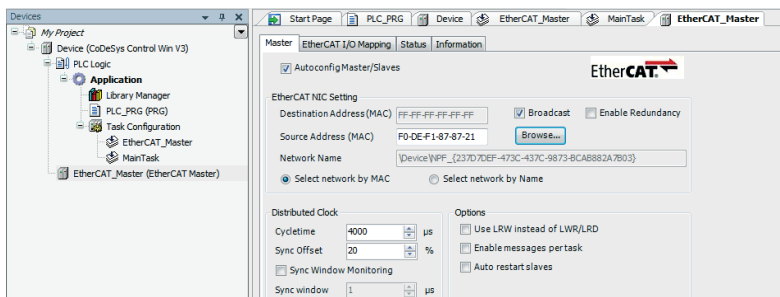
Devices

My Project
Device (CoDeSys Control Win V3)
PLC Logic
Application
Library Manager
PLC_PRG (PRG)
Task Configuration
EtherCAT_Master
MainTask
EtherCAT_Master (EtherCAT Master)

Start Page | PLC_PRG | Device | EtherCAT_Master | MainTask | EtherCAT_Master

Master | EtherCAT I/O Mapping | Status | Information

Autoconfig Master/Slaves

EtherCAT

EtherCAT NIC Setting
Destination Address (MAC) FF-FF-FF-FF-FF-FF
Broadcast
Enable Redundancy
Source Address (MAC) F0-DE-F1-87-87-21
Browse...
Network Name \Device\NPF_{237D7DEF-473C-437C-9873-BCAB882A7B03}
Select network by MAC
Select network by Name

Distributed Clock
Cycletime 4000 µs
Sync Offset 20 %
Sync Window Monitoring
Sync window 1 µs

Options
Use LRW instead of LWR/LRD
Enable messages per task
Auto restart slaves